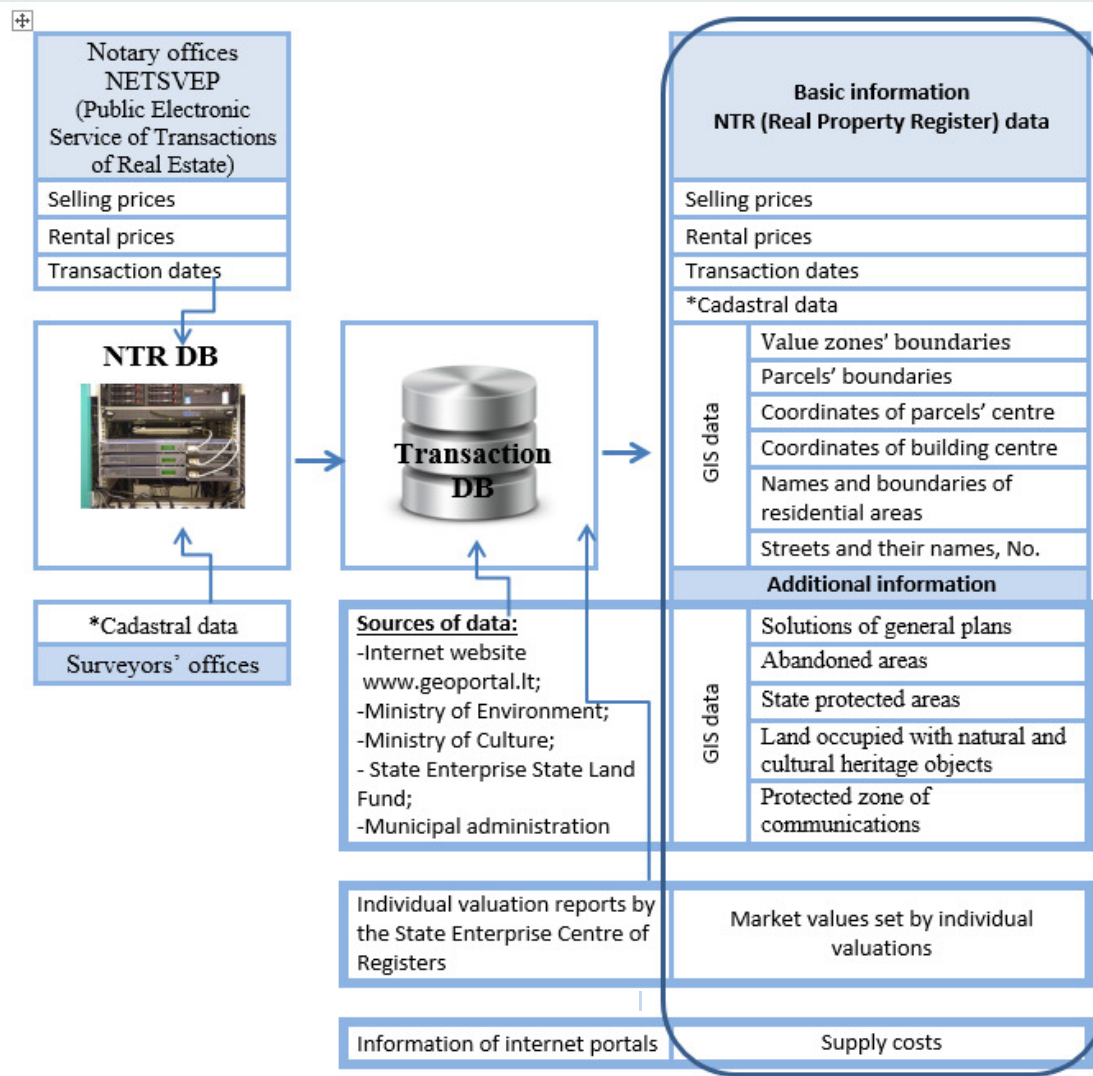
Notary offices NETSVEP (Public Electronic Service of Transactions of Real Estate)

Selling prices

Rental prices

Transaction dates

NTR DB

*Cadastral data

Surveyors' offices

Transaction DB

Sources of data:
-Internet website www.geoportal.lt;
-Ministry of Environment;
-Ministry of Culture;
- State Enterprise State Land Fund;
-Municipal administration

Basic information
NTR (Real Property Register) data

Selling prices

Rental prices

Transaction dates

*Cadastral data

GIS data

Value zones' boundaries

Parcels' boundaries

Coordinates of parcels' centre

Coordinates of building centre

Names and boundaries of residential areas

Streets and their names, No.

Additional information

GIS data

Solutions of general plans

Abandoned areas

State protected areas

Land occupied with natural and cultural heritage objects

Protected zone of communications

| Individual valuation reports by the State Enterprise Centre of Registers | Market values set by individual valuations |
|---|---|
| Information of internet portals | Supply costs |